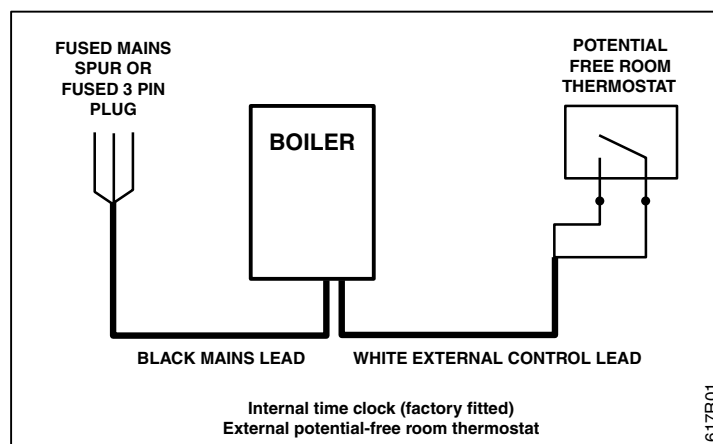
FUSED MAINS SPUR OR FUSED 3 PIN PLUG

BOILER

POTENTIAL FREE ROOM THERMOSTAT

BLACK MAINS LEAD

WHITE EXTERNAL CONTROL LEAD

Internal time clock (factory fitted)
External potential-free room thermostat

617B01